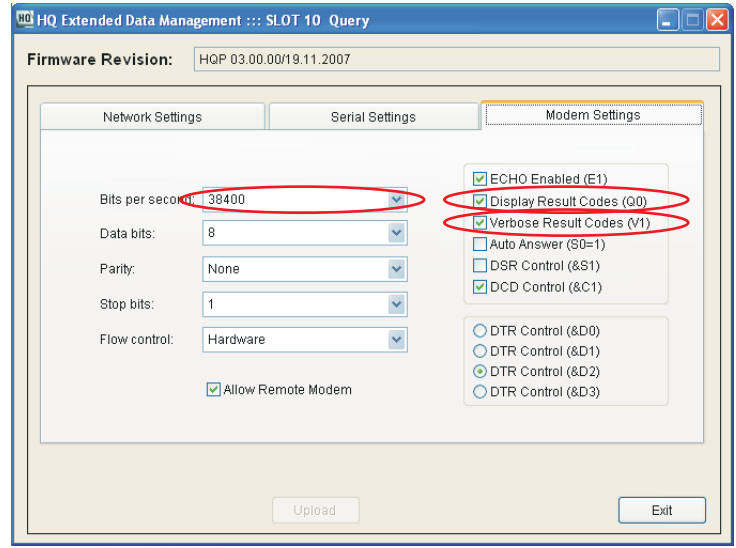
HQ HQ Extended Data Management ::: SLOT 10 Query

Firmware Revision: HQP 03.00.00/19.11.2007

Network Settings
Serial Settings
Modem Settings

Bits per second: 38400
Data bits: 8
Parity: None
Stop bits: 1
Flow control: Hardware

Allow Remote Modem

ECHO Enabled (E1)
Display Result Codes (Q0)
Verbose Result Codes (V1)
Auto Answer (S0=1)
DSR Control (&S1)
DCD Control (&C1)

DTR Control (&D0)
DTR Control (&D1)
DTR Control (&D2)
DTR Control (&D3)

Upload
Exit